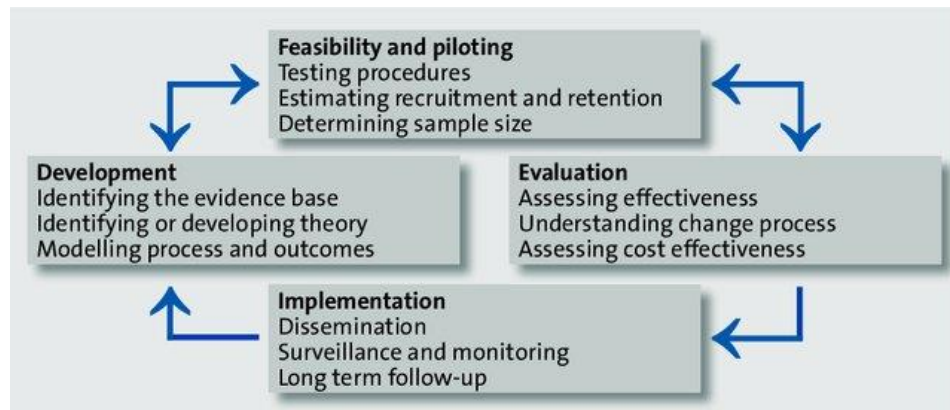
Feasibility and piloting
Testing procedures
Estimating recruitment and retention
Determining sample size

Development
Identifying the evidence base
Identifying or developing theory
Modelling process and outcomes

Evaluation
Assessing effectiveness
Understanding change process
Assessing cost effectiveness

Implementation
Dissemination
Surveillance and monitoring
Long term follow-up